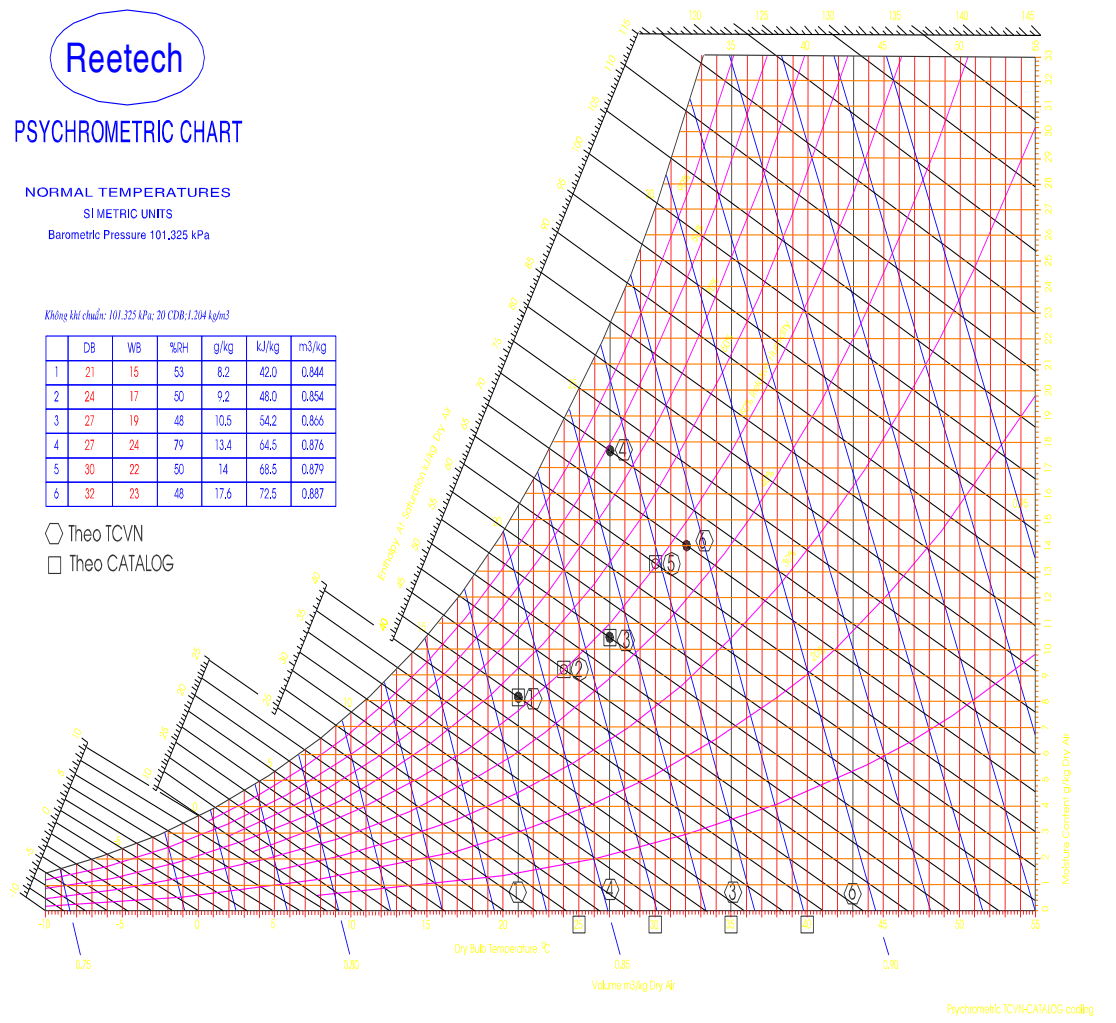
Reetech

PSYCHROMETRIC CHART

NORMAL TEMPERATURES
SI METRIC UNITS
Barometric Pressure 101,325 kPa

Không khí chuẩn: 101.325 kPa; 20 CDB;1.204 kg/m3

| | DB | WB | %RH | g/kg | kJ/kg | m3/kg |
|---|---|---|---|---|---|---|
| 1 | 21 | 15 | 53 | 8.2 | 42.0 | 0.844 |
| 2 | 24 | 17 | 50 | 9.2 | 48.0 | 0.854 |
| 3 | 27 | 19 | 48 | 10.5 | 54.2 | 0.866 |
| 4 | 27 | 24 | 79 | 13.4 | 64.5 | 0.876 |
| 5 | 30 | 22 | 50 | 14 | 68.5 | 0.879 |
| 6 | 32 | 23 | 48 | 17.6 | 72.5 | 0.887 |

Theo TCVN
Theo CATALOG

Enthalpy at Saturation kJ/kg Dry Air

Dry Bulb Temperature °C

0.75 0.80 0.85 0.90

Volume m3/kg Dry Air

Moisture Content g/kg Dry Air

Psychrometric TCVN-CATALOG cooling